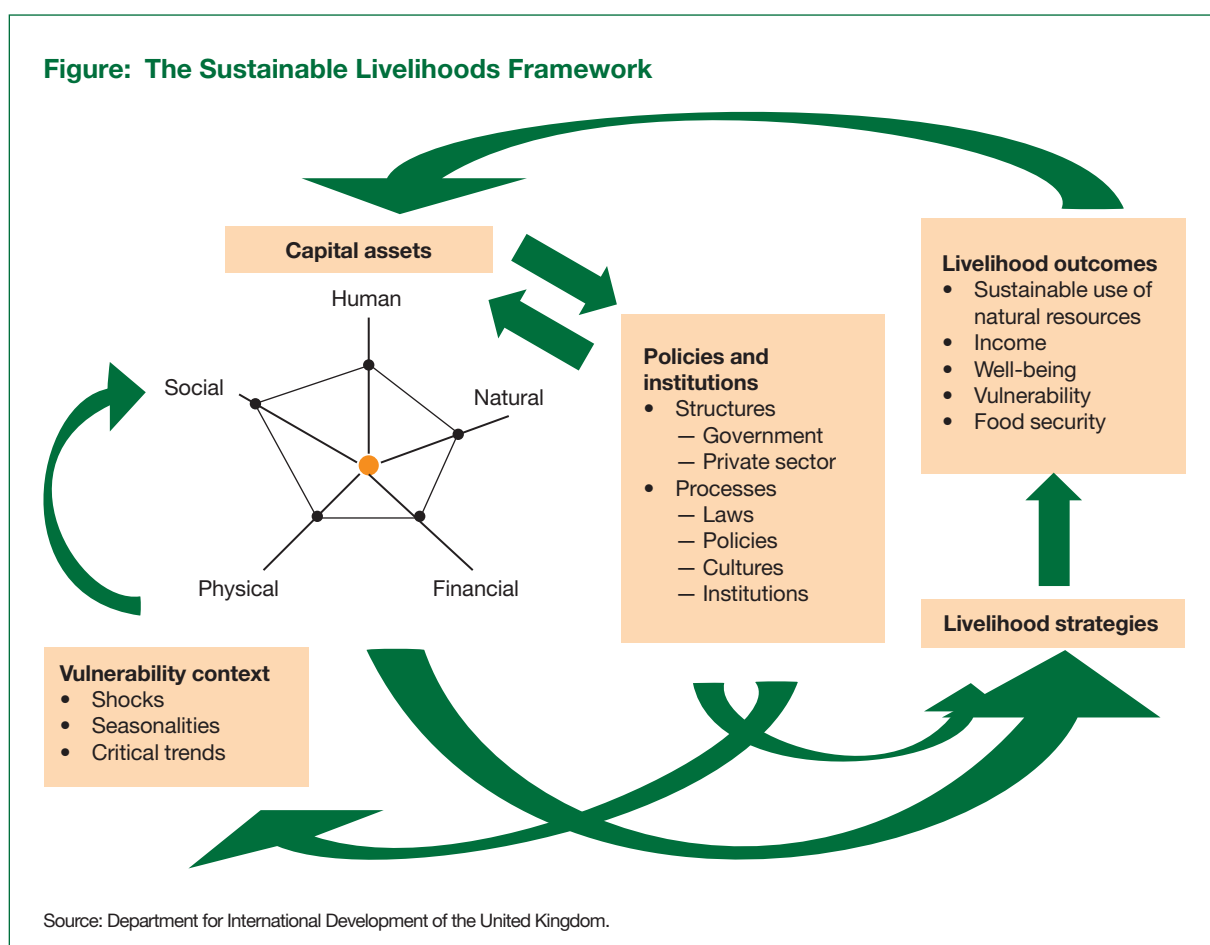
Figure: The Sustainable Livelihoods Framework

Capital assets

Human

Social

Natural

Physical

Financial

Policies and institutions
• Structures
— Government
— Private sector
• Processes
— Laws
— Policies
— Cultures
— Institutions

Livelihood outcomes
• Sustainable use of natural resources
• Income
• Well-being
• Vulnerability
• Food security

Livelihood strategies

Vulnerability context
• Shocks
• Seasonalities
• Critical trends

Source: Department for International Development of the United Kingdom.